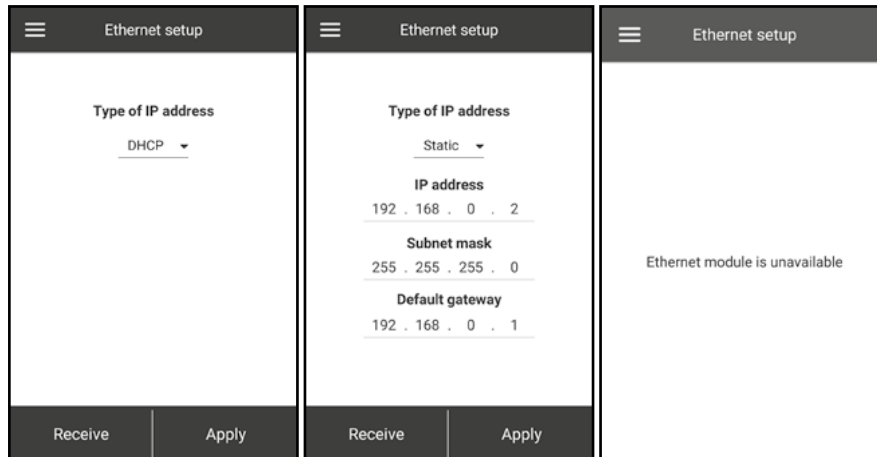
Ethernet setup

Type of IP address

DHCP

Receive

Apply

Ethernet setup

Type of IP address

Static

IP address

192 . 168 . 0 . 2

Subnet mask

255 . 255 . 255 . 0

Default gateway

192 . 168 . 0 . 1

Receive

Apply

Ethernet setup

Ethernet module is unavailable